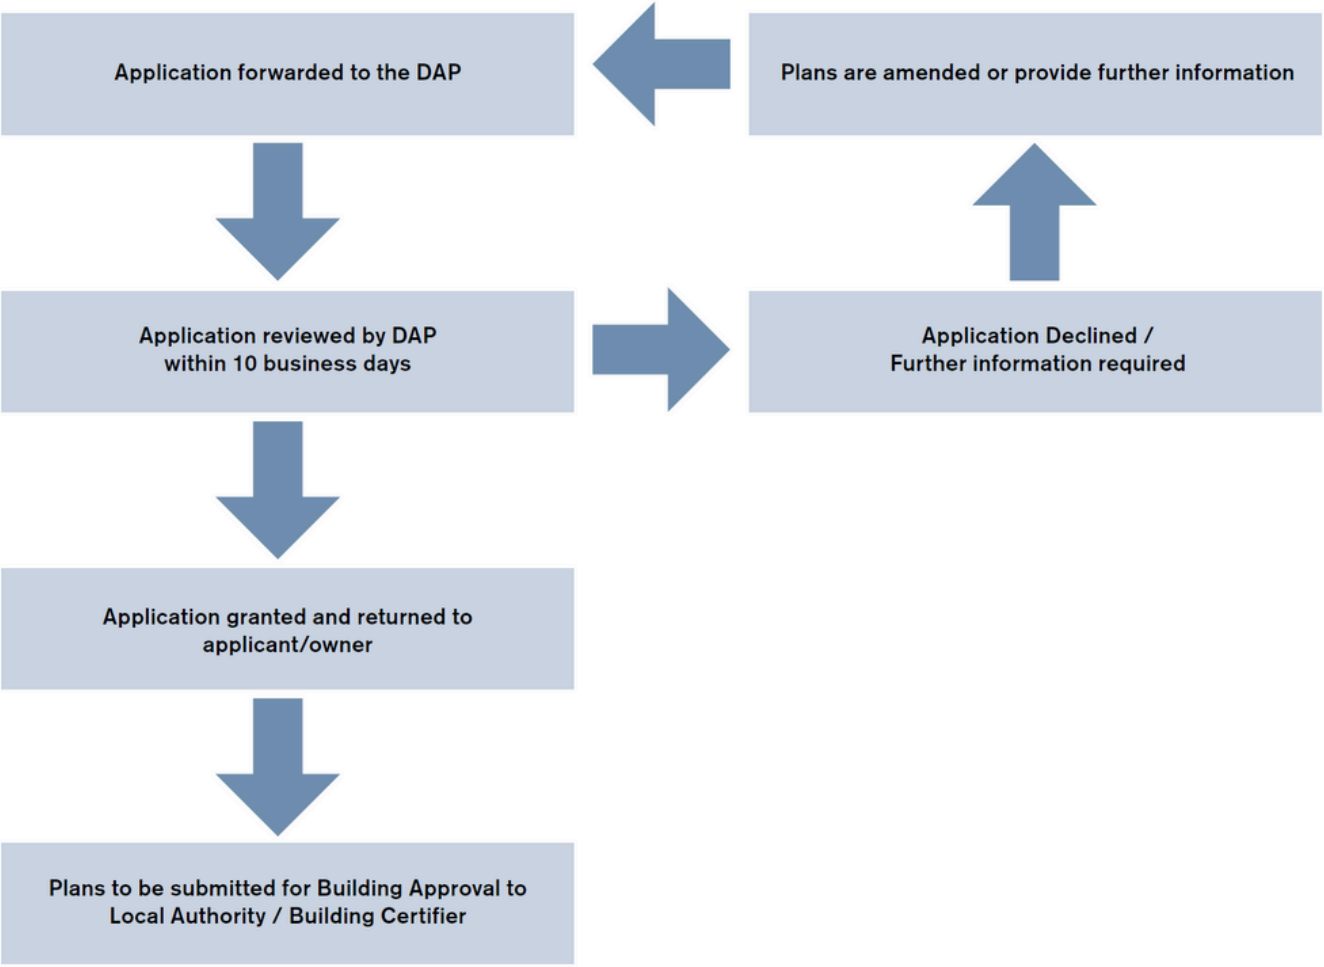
Application forwarded to the DAP

Plans are amended or provide further information

Application reviewed by DAP within 10 business days

Application Declined / Further information required

Application granted and returned to applicant/owner

Plans to be submitted for Building Approval to Local Authority / Building Certifier